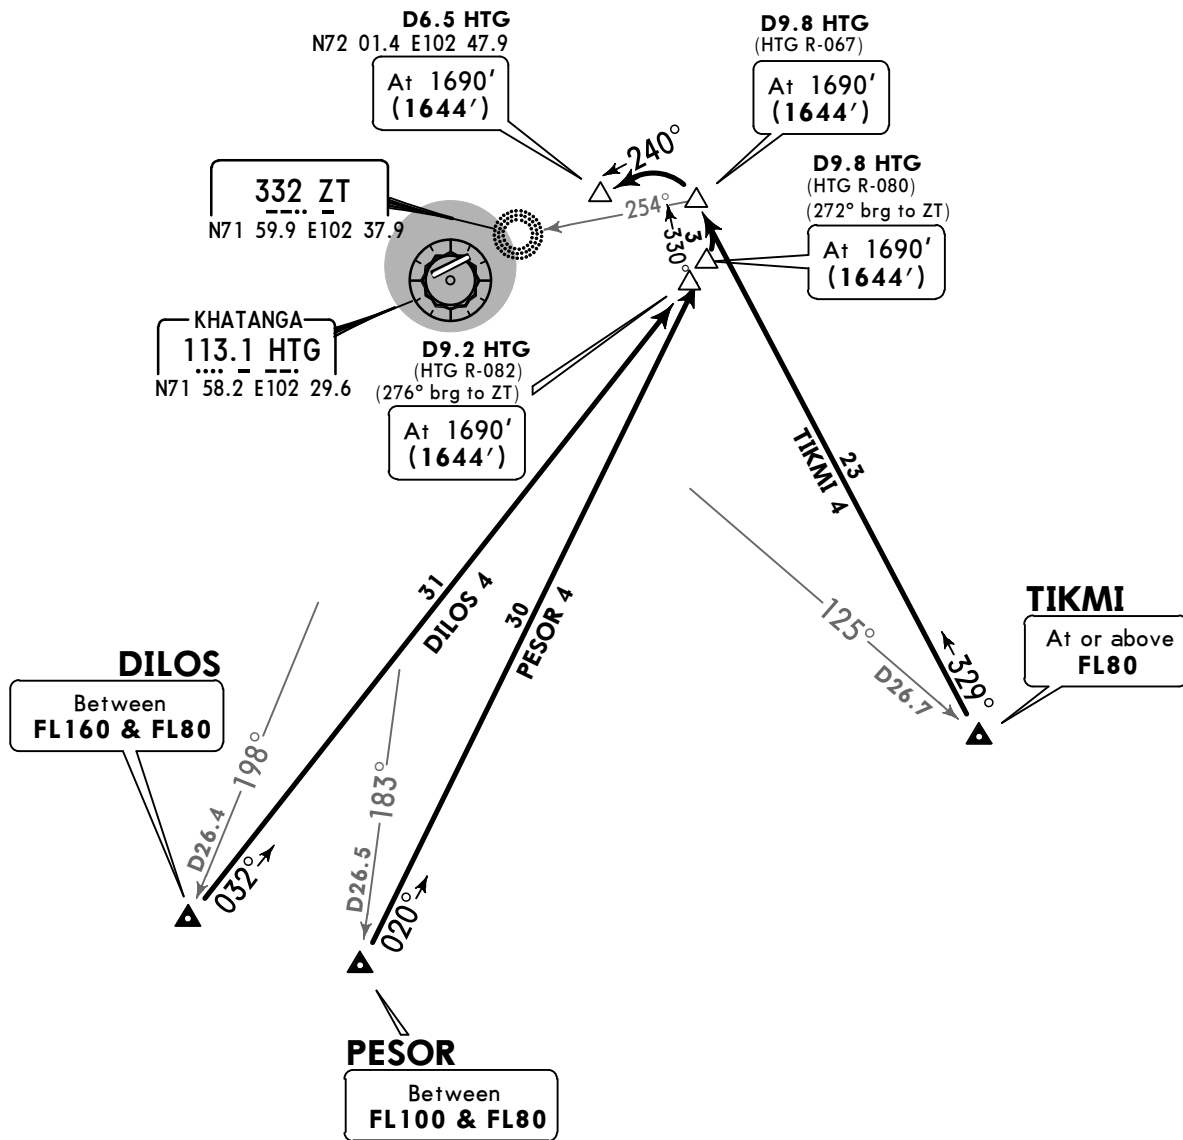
D6.5 HTG
N72 01.4 E102 47.9

At 1690'
(1644')

D9.8 HTG
(HTG R-067)

At 1690'
(1644')

240°

332 ZT
N71 59.9 E102 37.9

254°

D9.8 HTG
(HTG R-080)
(272° brg to ZT)

At 1690'
(1644')

330°

3

KHATANGA
113.1 HTG
N71 58.2 E102 29.6

D9.2 HTG
(HTG R-082)
(276° brg to ZT)

At 1690'
(1644')

23
TIKMI 4

31
DILOS 4

30
PESOR 4

125°

D26.7

329°

TIKMI
At or above
FL80

DILOS
Between
FL160 & FL80

198°

D26.4

032°

183°

D26.5

020°

PESOR
Between
FL100 & FL80